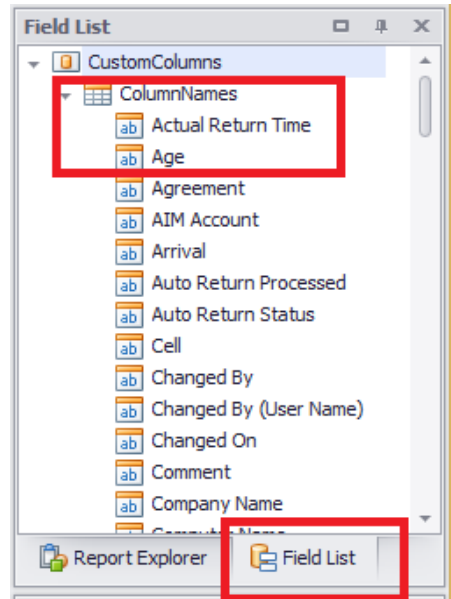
Field List

CustomColumns
ColumnNames
ab Actual Return Time
ab Age
ab Agreement
ab AIM Account
ab Arrival
ab Auto Return Processed
ab Auto Return Status
ab Cell
ab Changed By
ab Changed By (User Name)
ab Changed On
ab Comment
ab Company Name
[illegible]

Report Explorer
Field List